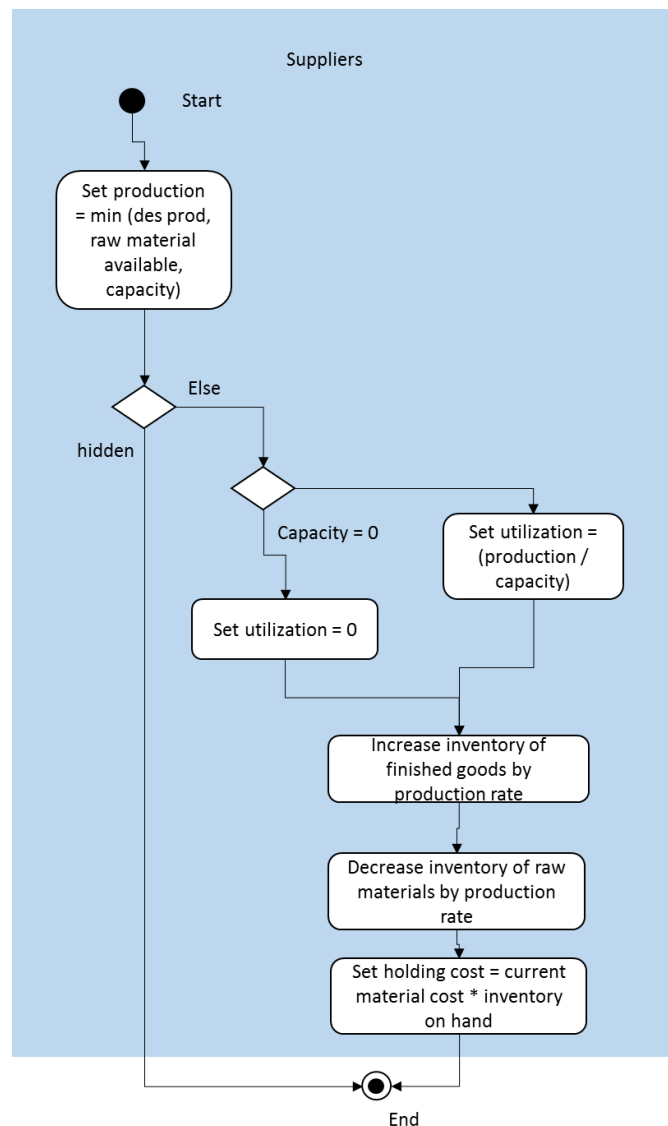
Suppliers

Start

Set production = min (des prod, raw material available, capacity)

Else

hidden

Capacity = 0

Set utilization = (production / capacity)

Set utilization = 0

Increase inventory of finished goods by production rate

Decrease inventory of raw materials by production rate

Set holding cost = current material cost * inventory on hand

End